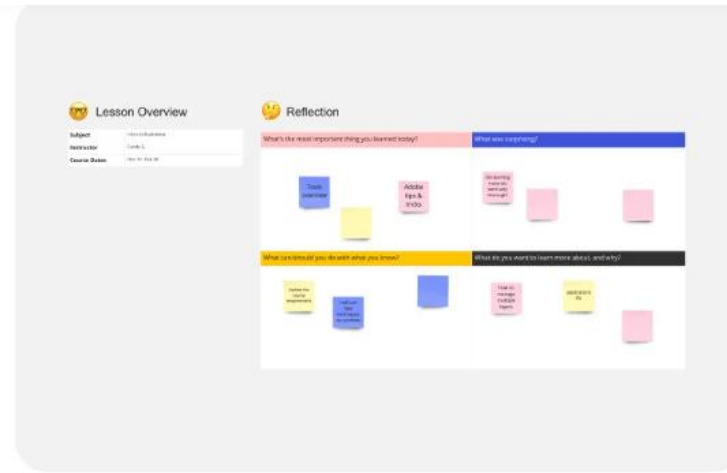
Lesson Overview

| Subject | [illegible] |
|---|---|
| Instructor | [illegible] |
| Course Dates | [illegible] |

Reflection

What's the most important thing you learned today?

Tools overview

Adobe tips & tricks

What was surprising?

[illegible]

What can/should you do with what you know?

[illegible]

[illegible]

What do you want to learn more about, and why?

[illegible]

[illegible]